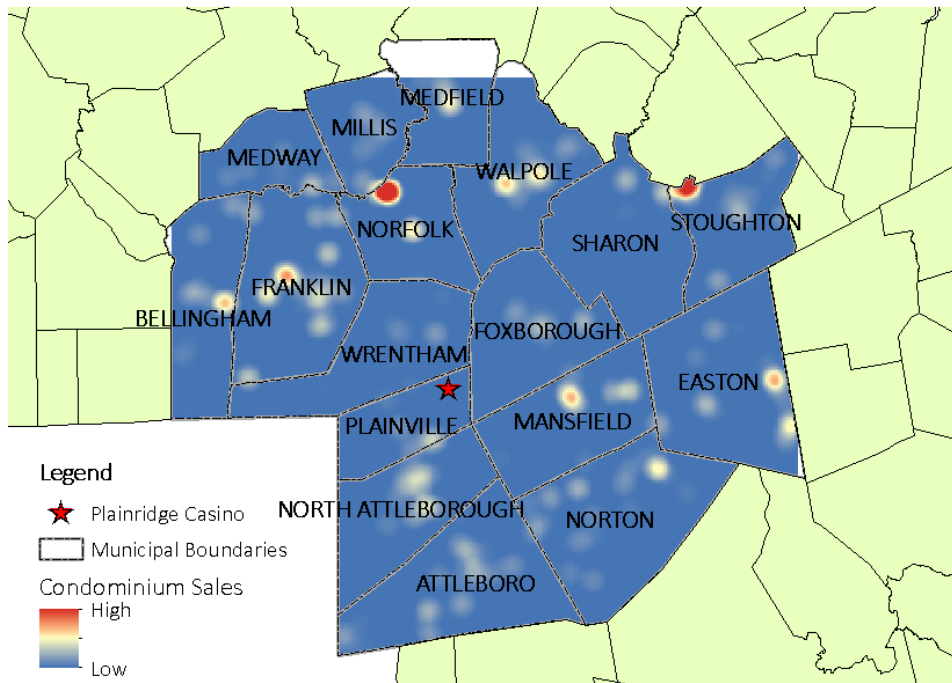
MEDFIELD
MILLIS
MEDWAY
WALPOLE
NORFOLK
STOUGHTON
SHARON
FRANKLIN
BELLINGHAM
FOXBOROUGH
WRENTHAM
EASTON
PLAINVILLE
MANSFIELD
NORTH ATTLEBOROUGH
NORTON
ATTLEBORO

Legend
Plainridge Casino
Municipal Boundaries
Condominium Sales
High
Low